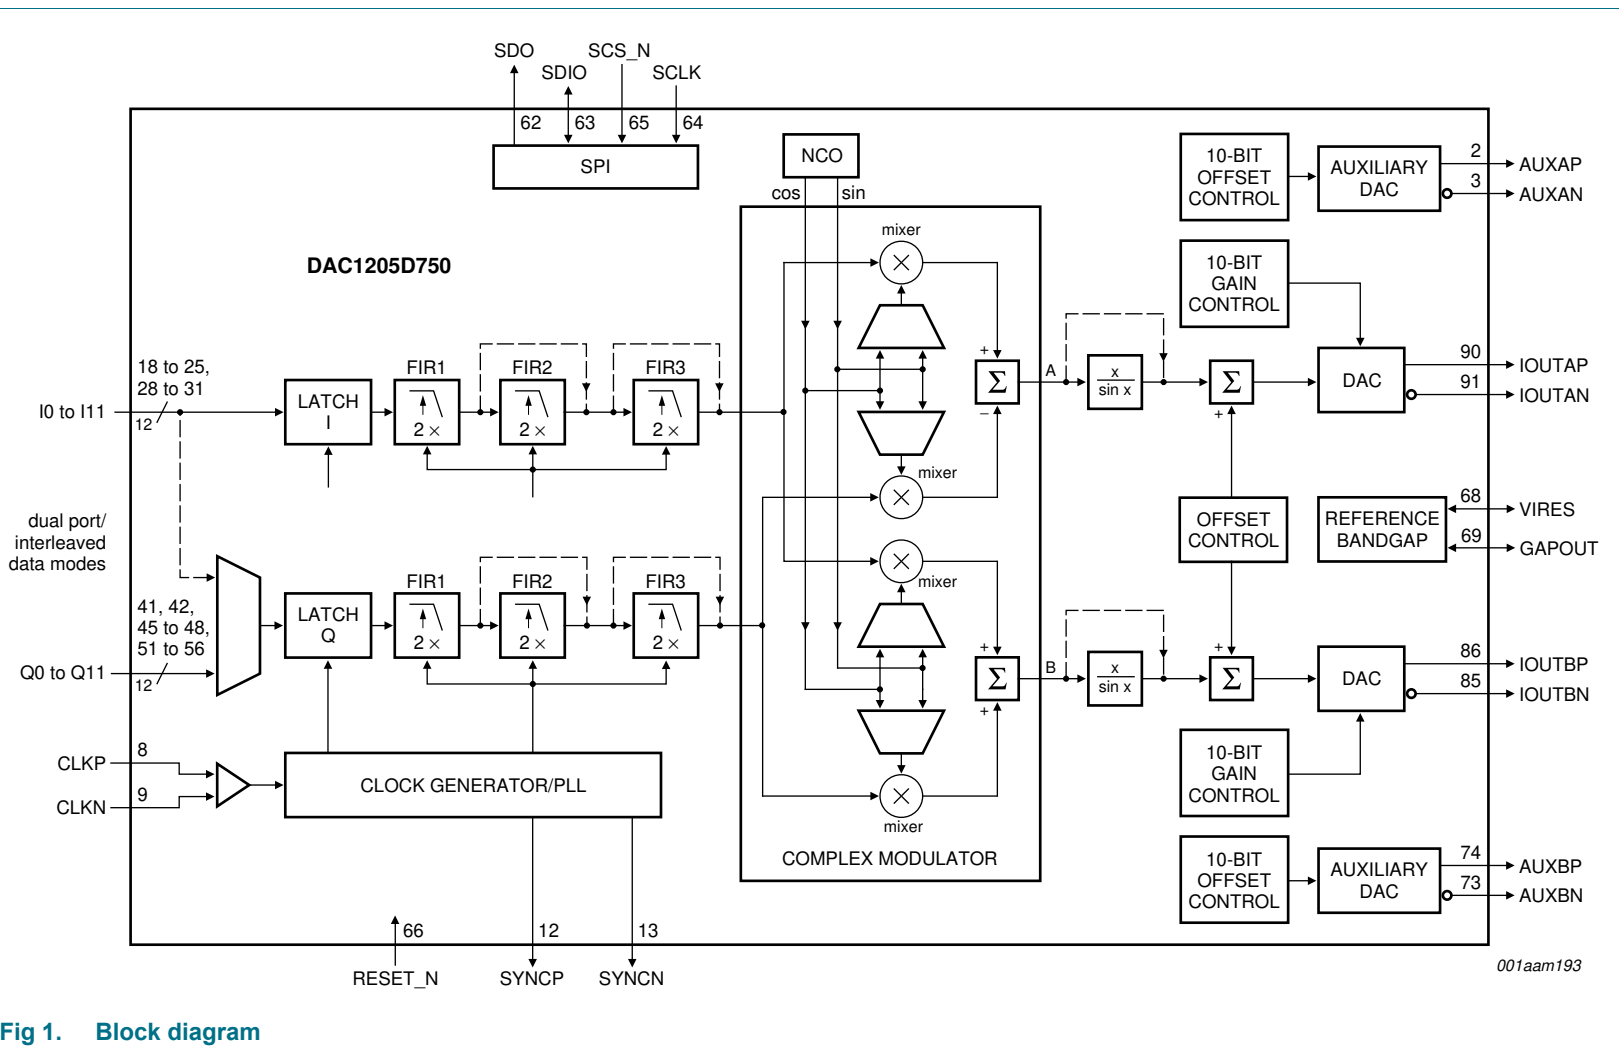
SDO SDIO SCS_N SCLK
62 63 65 64
SPI
NCO
cos sin
DAC1205D750
mixer
10-BIT OFFSET CONTROL
AUXILIARY DAC
2 AUXAP
3 AUXAN
10-BIT GAIN CONTROL
18 to 25, 28 to 31
I0 to I11
12
LATCH I
FIR1 2×
FIR2 2×
FIR3 2×
+
$\Sigma$
−
A
$\frac{x}{\sin x}$
$\Sigma$
+
DAC
90 IOUTAP
91 IOUTAN
mixer
dual port/ interleaved data modes
OFFSET CONTROL
REFERENCE BANDGAP
68 VIRES
69 GAPOUT
mixer
41, 42, 45 to 48, 51 to 56
Q0 to Q11
12
LATCH Q
FIR1 2×
FIR2 2×
FIR3 2×
+
$\Sigma$
+
B
$\frac{x}{\sin x}$
+
$\Sigma$
DAC
86 IOUTBP
85 IOUTBN
CLKP 8
CLKN 9
CLOCK GENERATOR/PLL
10-BIT GAIN CONTROL
mixer
COMPLEX MODULATOR
10-BIT OFFSET CONTROL
AUXILIARY DAC
74 AUXBP
73 AUXBN
66 RESET_N
12 SYNCP
13 SYNCN
001aam193
Fig 1. Block diagram